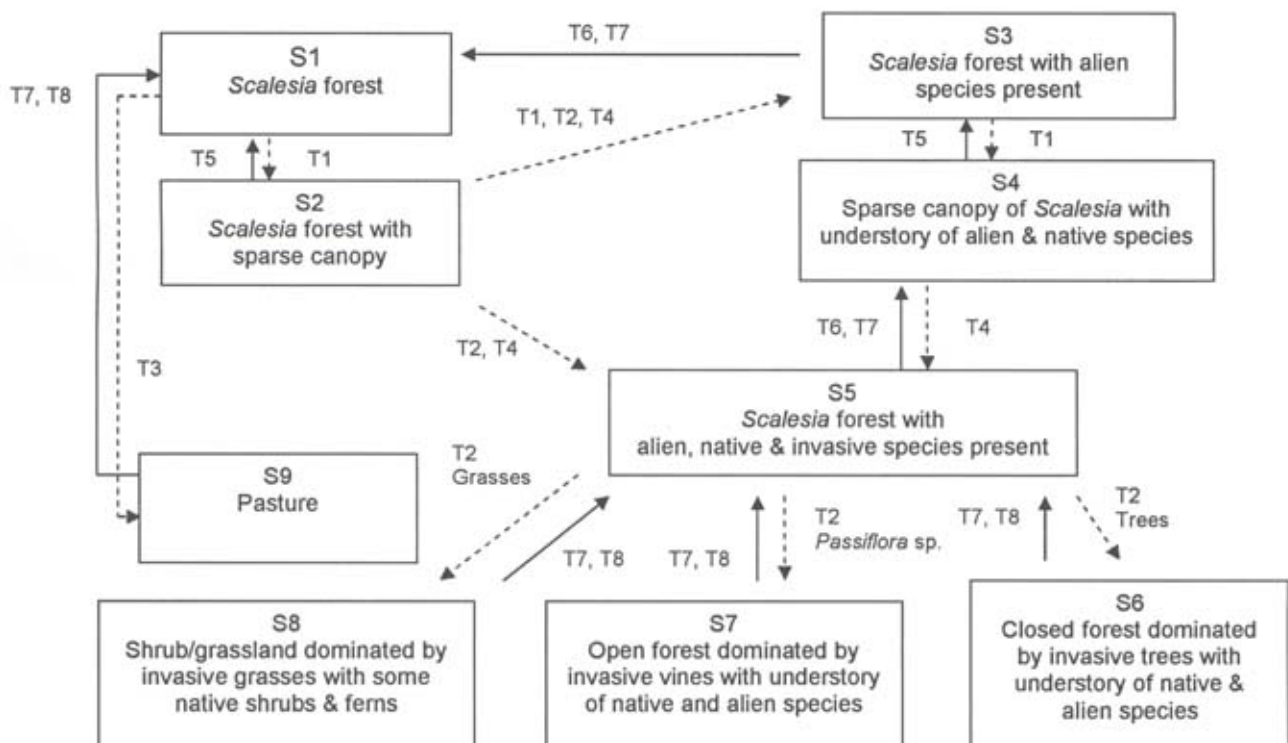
S1
*Scalesia* forest

T6, T7

S3
*Scalesia* forest with alien species present

T7, T8

T1, T2, T4

T5

T1

T5

T1

S2
*Scalesia* forest with sparse canopy

S4
Sparse canopy of *Scalesia* with understory of alien & native species

T6, T7

T4

T2, T4

T3

S5
*Scalesia* forest with alien, native & invasive species present

T2
Grasses

S9
Pasture

T2
*Passiflora* sp.

T7, T8

T2
Trees

T7, T8

T7, T8

S8
Shrub/grassland dominated by invasive grasses with some native shrubs & ferns

S7
Open forest dominated by invasive vines with understory of native and alien species

S6
Closed forest dominated by invasive trees with understory of native & alien species